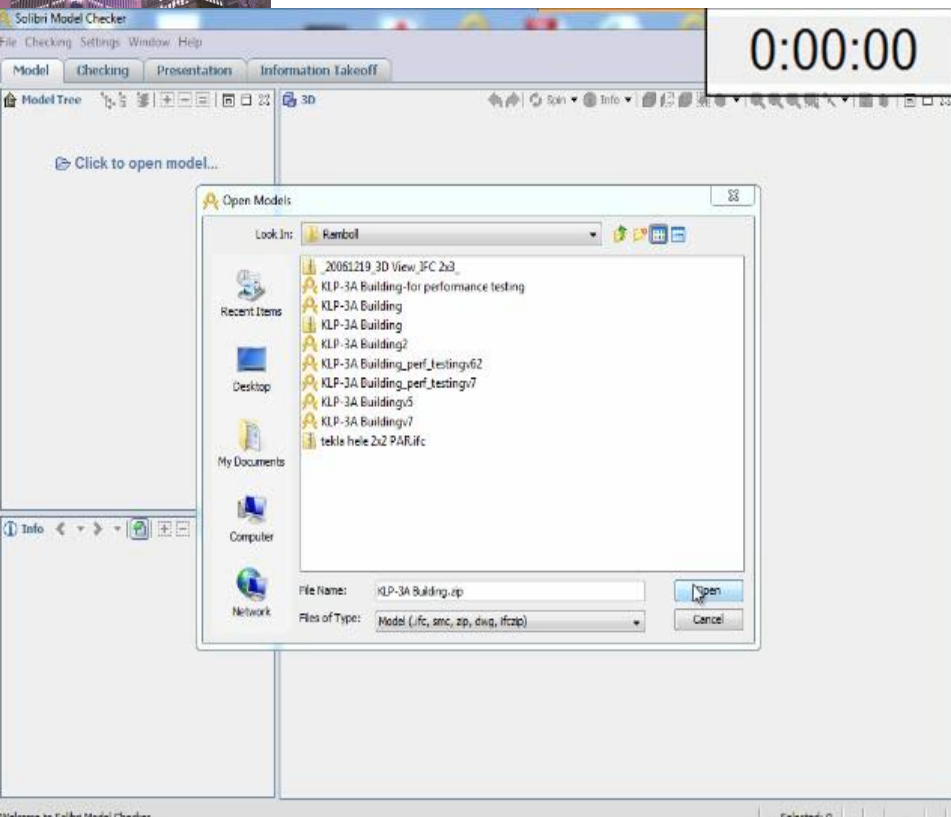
Solibri Model Checker

File Checking Settings Window Help

Model | Checking | Presentation | Information Takeoff

0:00:00

Model Tree

3D

Spin Info

Click to open model...

Open Models

Look In: Ramboll

Recent Items

Desktop

My Documents

Computer

Network

_20061219_3D View_IFC 2x3_
KLP-3A Building-for performance testing
KLP-3A Building
KLP-3A Building
KLP-3A Building2
KLP-3A Building_perf_testingv62
KLP-3A Building_perf_testingv7
KLP-3A Buildingv5
KLP-3A Buildingv7
tekla hele 2x2 PAR.ifc

File Name: KLP-3A Building.zip

Files of Type: Model (.ifc, smc, zip, dwg, ifczip)

Open

Cancel

Info

Welcome to Solibri Model Checker

Selected: 0